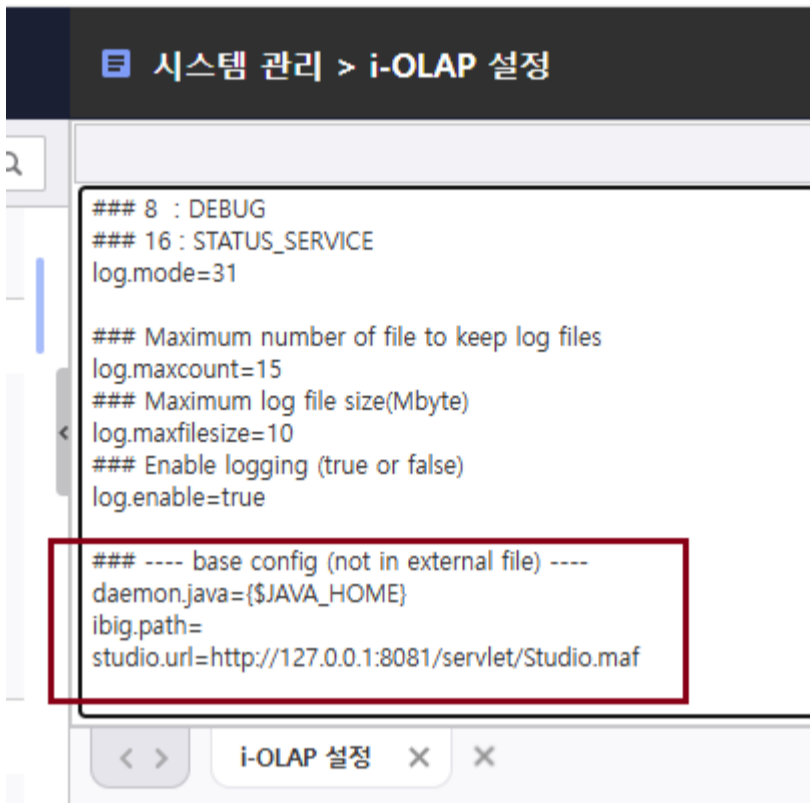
시스템 관리 > i-OLAP 설정

### 8 : DEBUG
### 16 : STATUS_SERVICE
log.mode=31

### Maximum number of file to keep log files
log.maxcount=15
### Maximum log file size(Mbyte)
log.maxfilesize=10
### Enable logging (true or false)
log.enable=true

### ---- base config (not in external file) ----
daemon.java={$JAVA_HOME}
ibig.path=
studio.url=http://127.0.0.1:8081/servlet/Studio.maf

< >
i-OLAP 설정 ✕ ✕